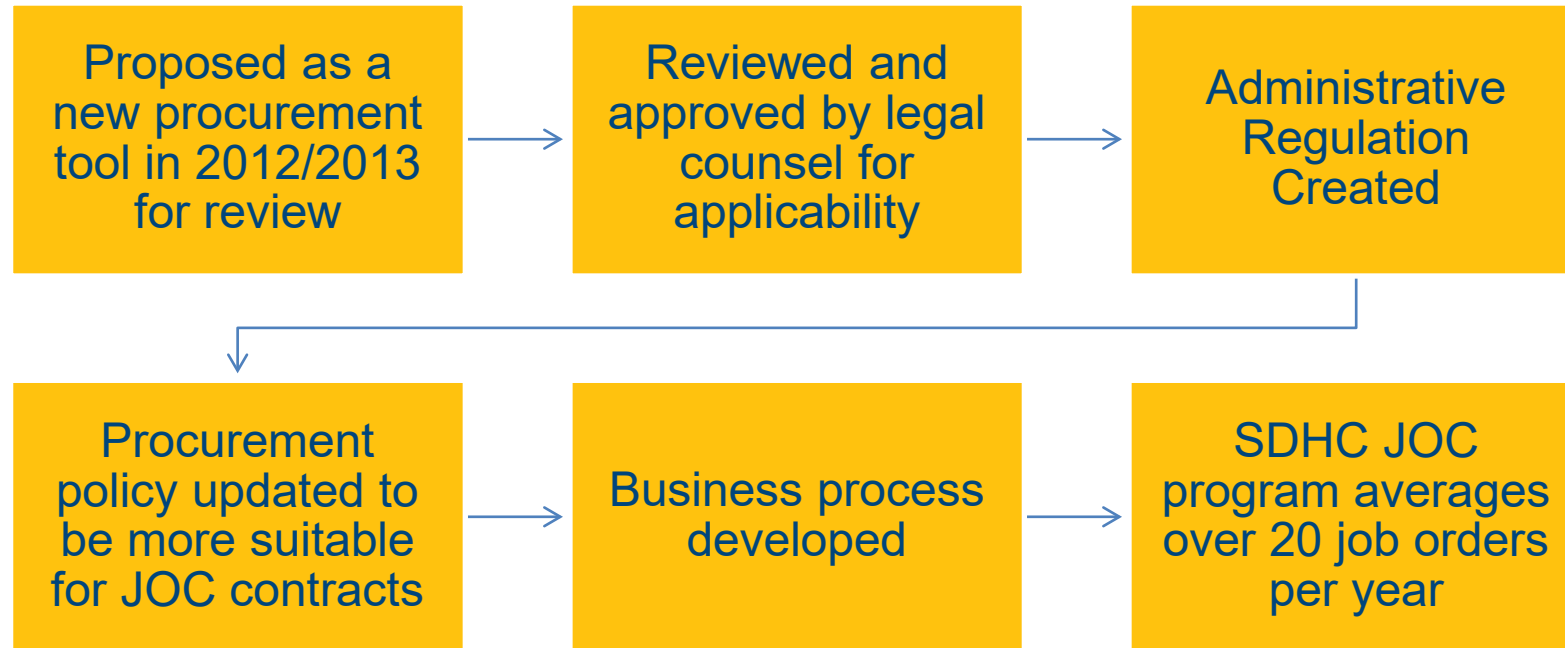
Proposed as a new procurement tool in 2012/2013 for review

Reviewed and approved by legal counsel for applicability

Administrative Regulation Created

Procurement policy updated to be more suitable for JOC contracts

Business process developed

SDHC JOC program averages over 20 job orders per year